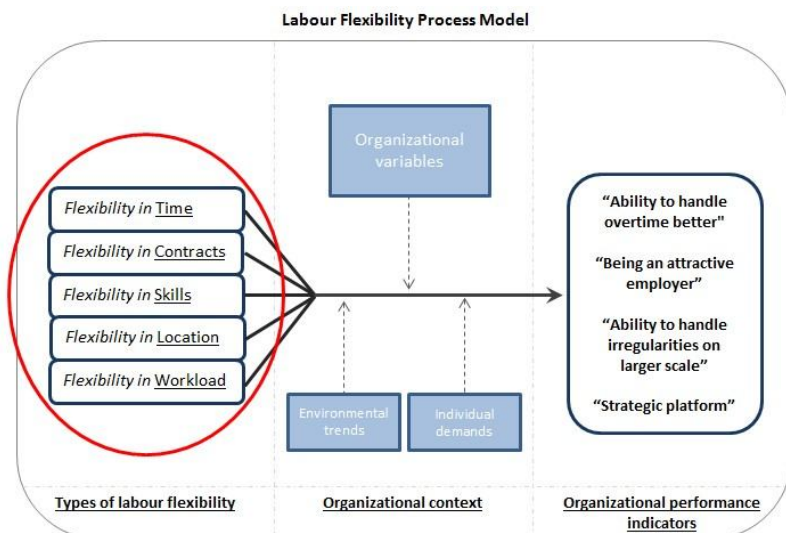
Labour Flexibility Process Model

*Flexibility in* Time

*Flexibility in* Contracts

*Flexibility in* Skills

*Flexibility in* Location

*Flexibility in* Workload

Organizational variables

Environmental trends

Individual demands

"Ability to handle overtime better"

"Being an attractive employer"

"Ability to handle irregularities on larger scale"

"Strategic platform"

Types of labour flexibility

Organizational context

Organizational performance indicators